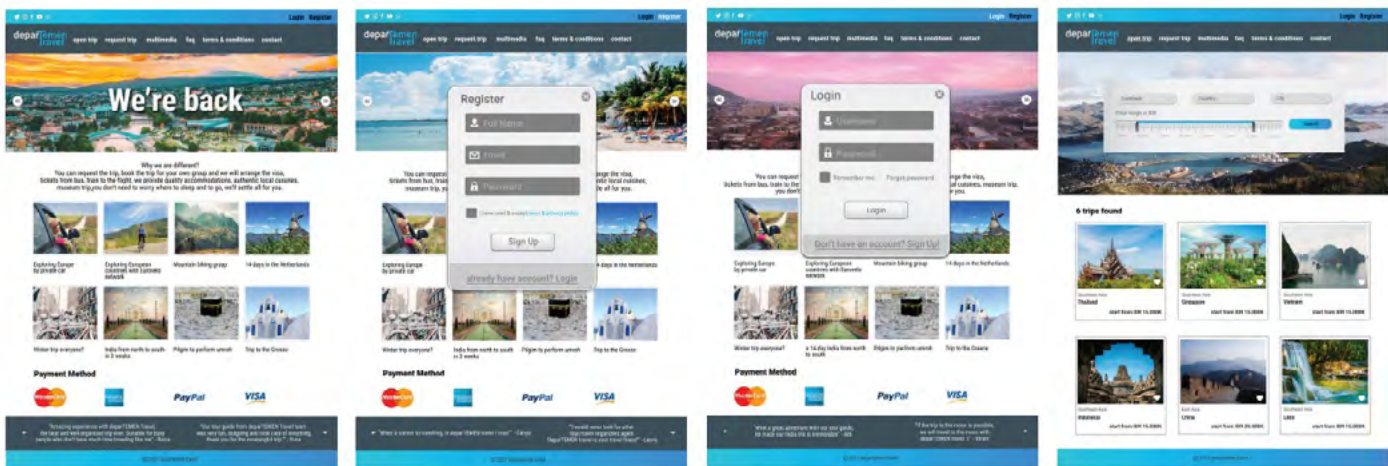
Login Register

depar temen travel open trip request trip multimedia faq terms & conditions contact

We're back

Why we are different?
You can request the trip, book the trip for your own group and we will arrange the visa, tickets from bus, train to the flight. we provide quality accommodations, authentic local cuisines, museum trip,you don't need to worry where to sleep and to go, we'll settle all for you.

Exploring Europe by private car
Exploring European countries with Eurorides network
Mountain biking group
14 days in the Netherlands
Winter trip anyone?
India from north to south in 3 weeks
Piligim to perform umrah
Trip to the Greece

Payment Method

PayPal
VISA

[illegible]

© 2017 departemen travel

Login Register

depar temen travel open trip request trip multimedia faq terms & conditions contact

Register
Full Name
Email
Password
I have read & accept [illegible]
Sign Up
already have account? Login

Exploring Europe by private car
14 days in the Netherlands
Winter trip anyone?
India from north to south in 3 weeks
Piligim to perform umrah
Trip to the Greece

Payment Method

PayPal
VISA

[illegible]

© 2017 departemen travel

Login Register

depar temen travel open trip request trip multimedia faq terms & conditions contact

Login
Username
Password
Remember me
Forgot password
Login
Don't have an account? Sign Up!

Exploring Europe by private car
Exploring European countries with Eurorides network
Mountain biking group
14 days in the Netherlands
Winter trip anyone?
India from north to south in 3 weeks
Piligim to perform umrah
Trip to the Greece

Payment Method

PayPal
VISA

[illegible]

© 2017 departemen travel

Login Register

depar temen travel open trip request trip multimedia faq terms & conditions contact

Continent
Country
City
Price range in IDR
Search

6 trips found

Southeast Asia
Thailand
start from IDR 15.000K

Southeast Asia
Singapore
start from IDR 15.000K

Southeast Asia
Vietnam
start from IDR 15.000K

Southeast Asia
Indonesia
start from IDR 15.000K

East Asia
China
start from IDR 20.000K

Southeast Asia
Laos
start from IDR 15.000K

© 2017 departemen travel